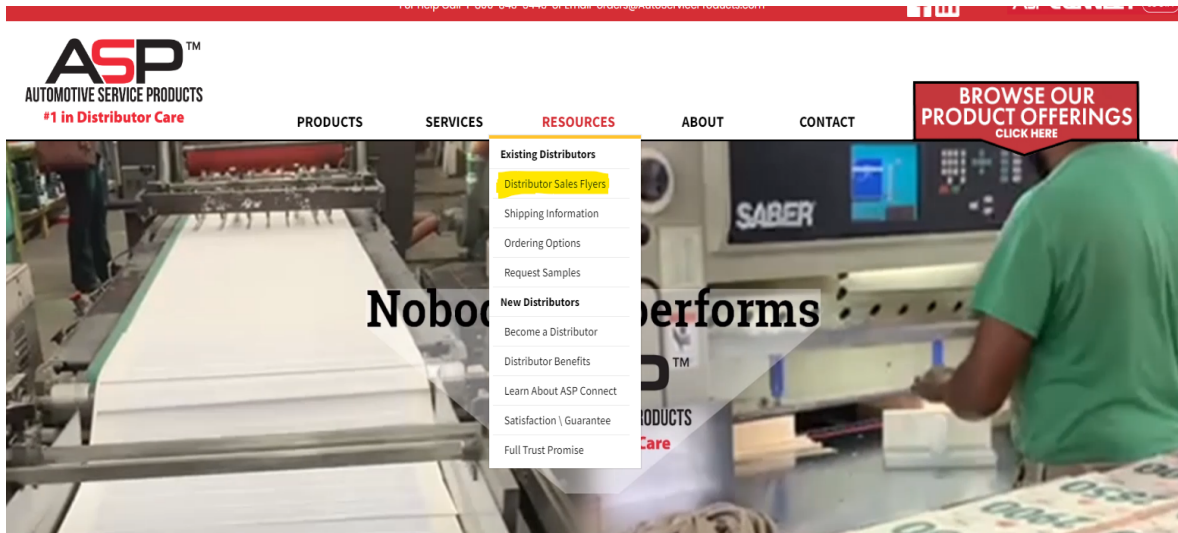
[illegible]

ASP™
AUTOMOTIVE SERVICE PRODUCTS
#1 in Distributor Care

PRODUCTS SERVICES RESOURCES ABOUT CONTACT

BROWSE OUR PRODUCT OFFERINGS
CLICK HERE

Existing Distributors
Distributor Sales Flyers
Shipping Information
Ordering Options
Request Samples
New Distributors
Become a Distributor
Distributor Benefits
Learn About ASP Connect
Satisfaction \ Guarantee
Full Trust Promise

Nobod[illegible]erforms
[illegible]P™
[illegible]RODUCTS
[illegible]Care

SABER